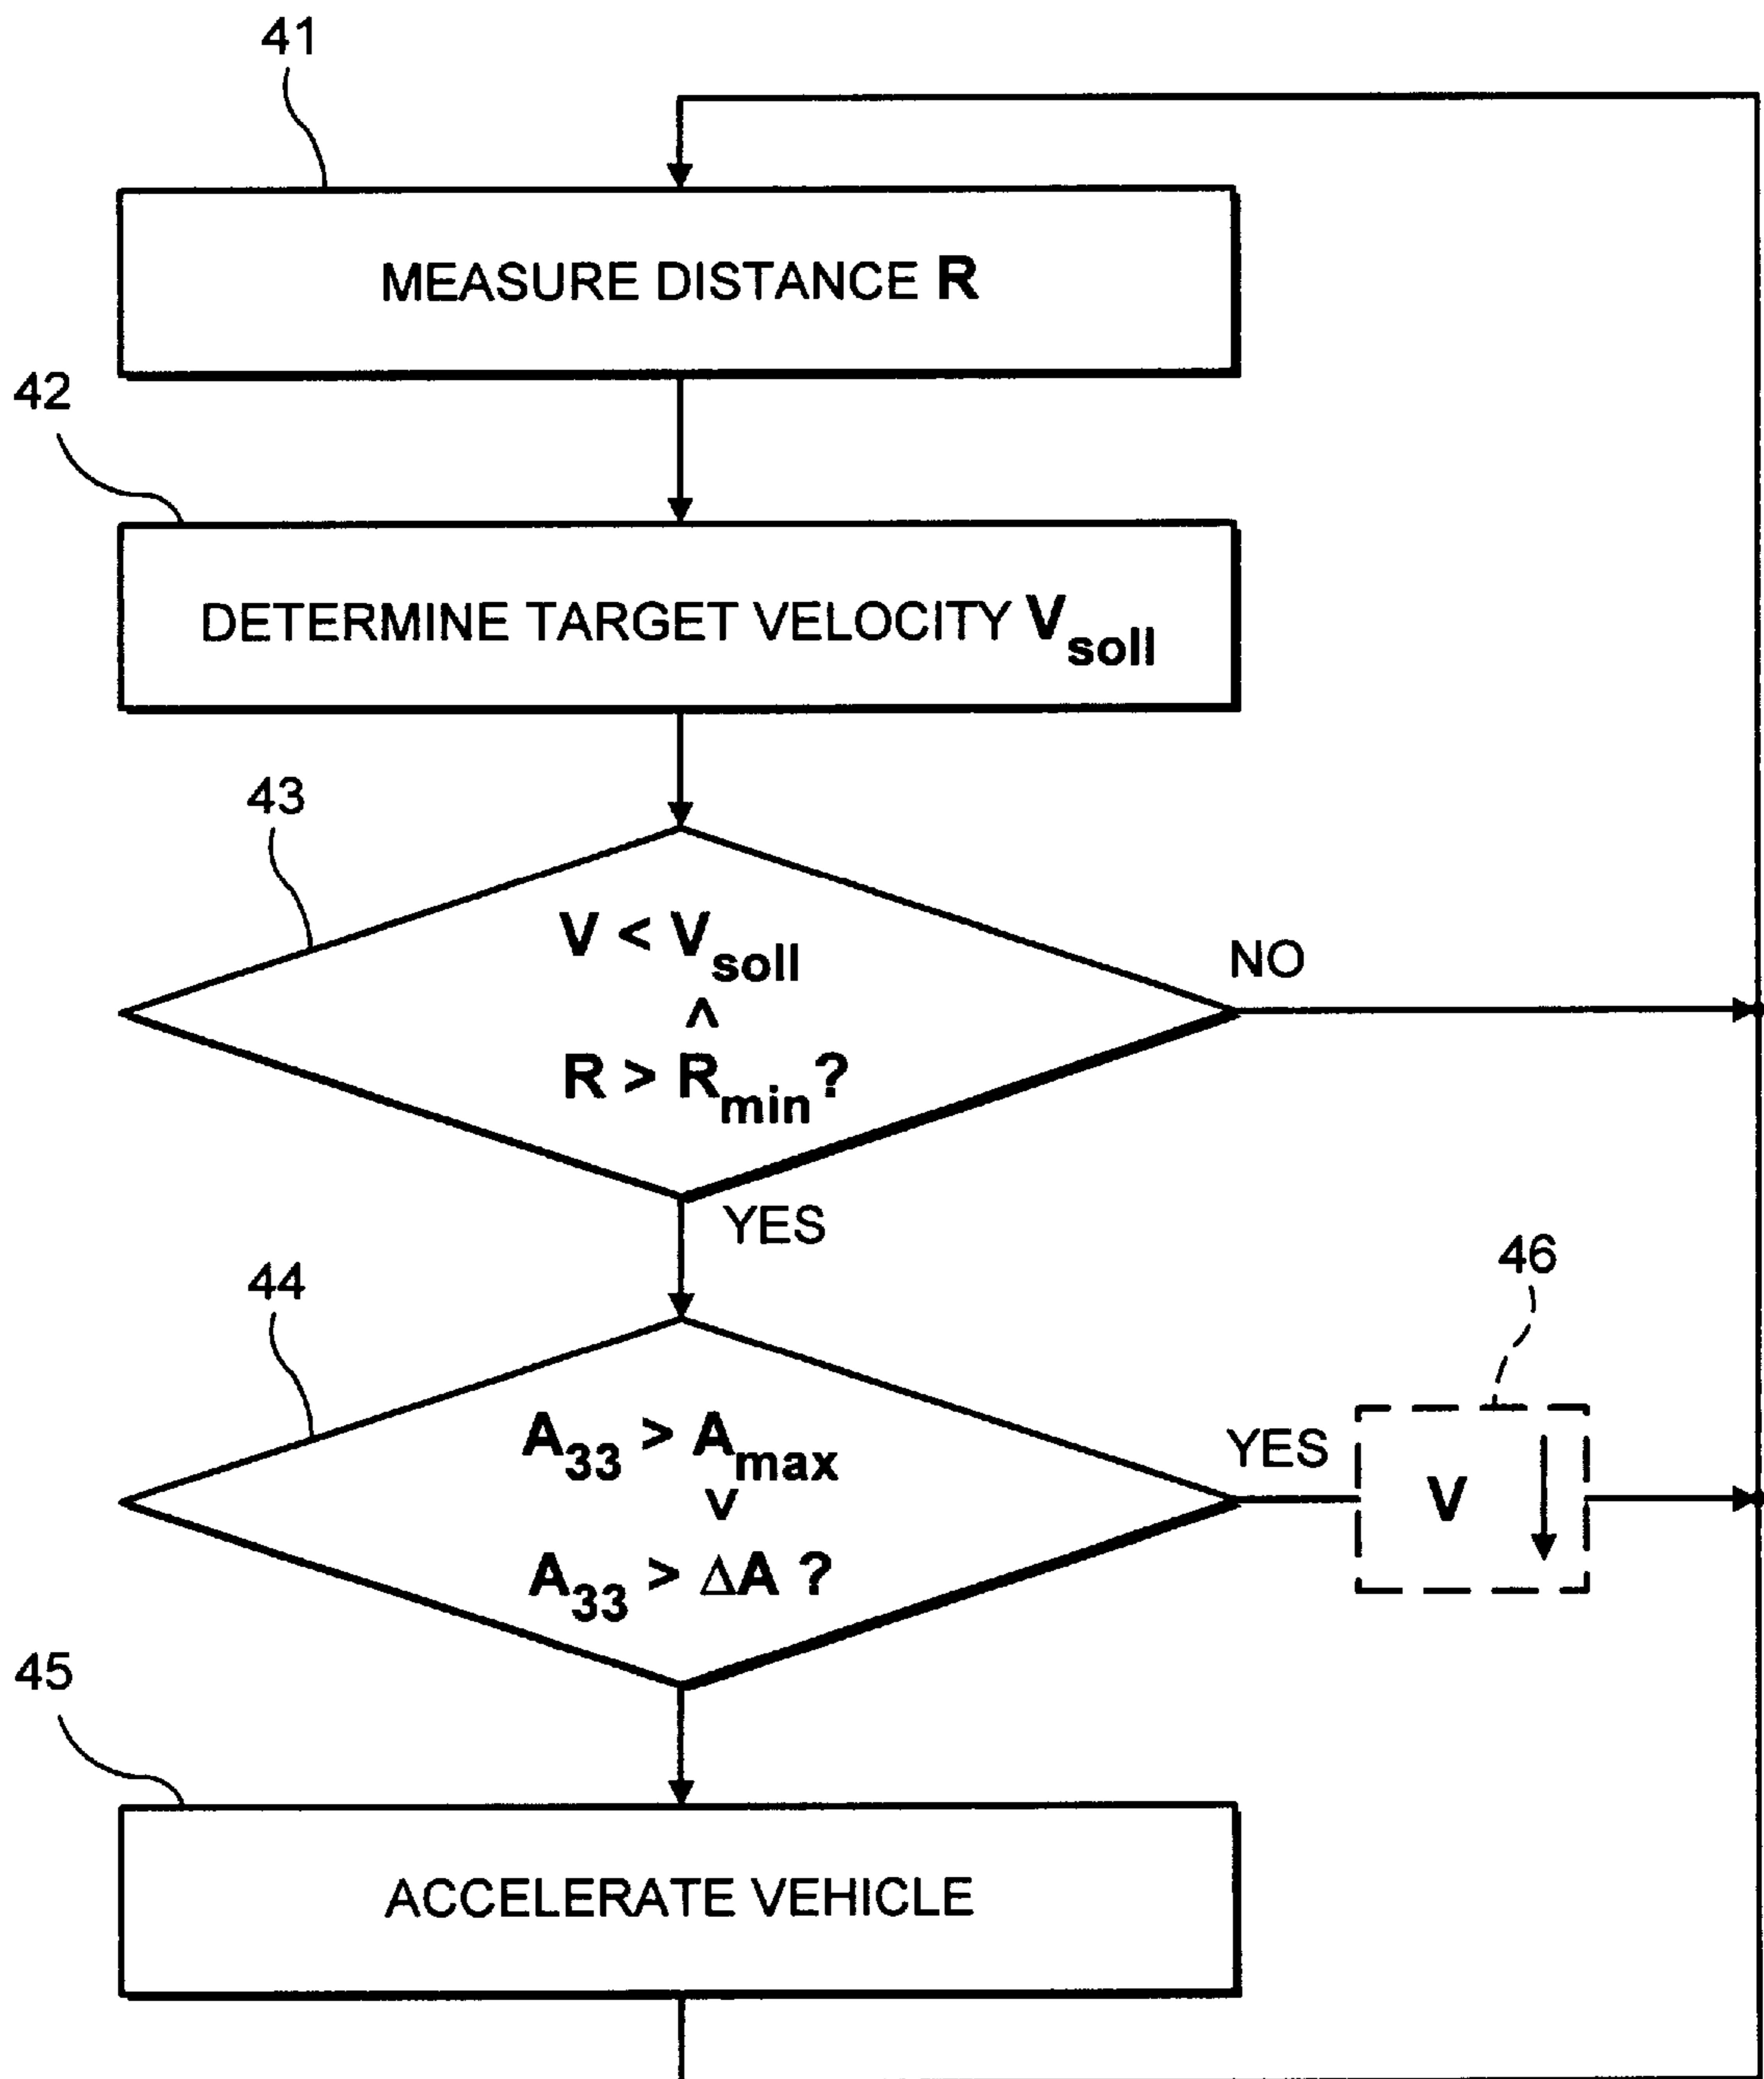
41

MEASURE DISTANCE R

42

DETERMINE TARGET VELOCITY $V_{soll}$

43

$V < V_{soll}$
$\wedge$
$R > R_{min}$?

NO

YES

44

46

$A_{33} > A_{max}$
$\vee$
$A_{33} > \Delta A$ ?

YES

V

45

ACCELERATE VEHICLE